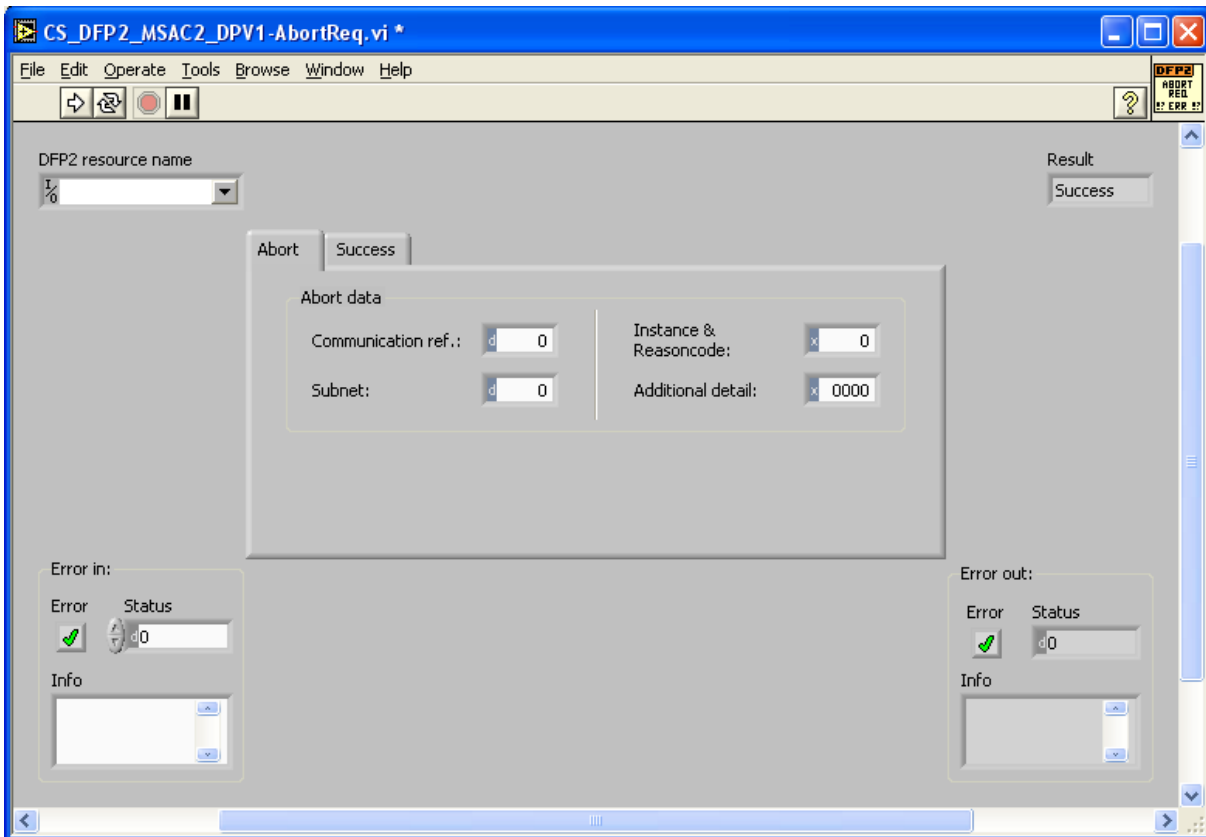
CS_DFP2_MSAC2_DPV1-AbortReq.vi *

File Edit Operate Tools Browse Window Help

DFP2 ABORT REQ ERR

DFP2 resource name

Result
Success

Abort | Success

Abort data

Communication ref.: d 0

Subnet: d 0

Instance & Reasoncode: x 0

Additional detail: x 0000

Error in:
Error Status
d 0
Info

Error out:
Error Status
d 0
Info